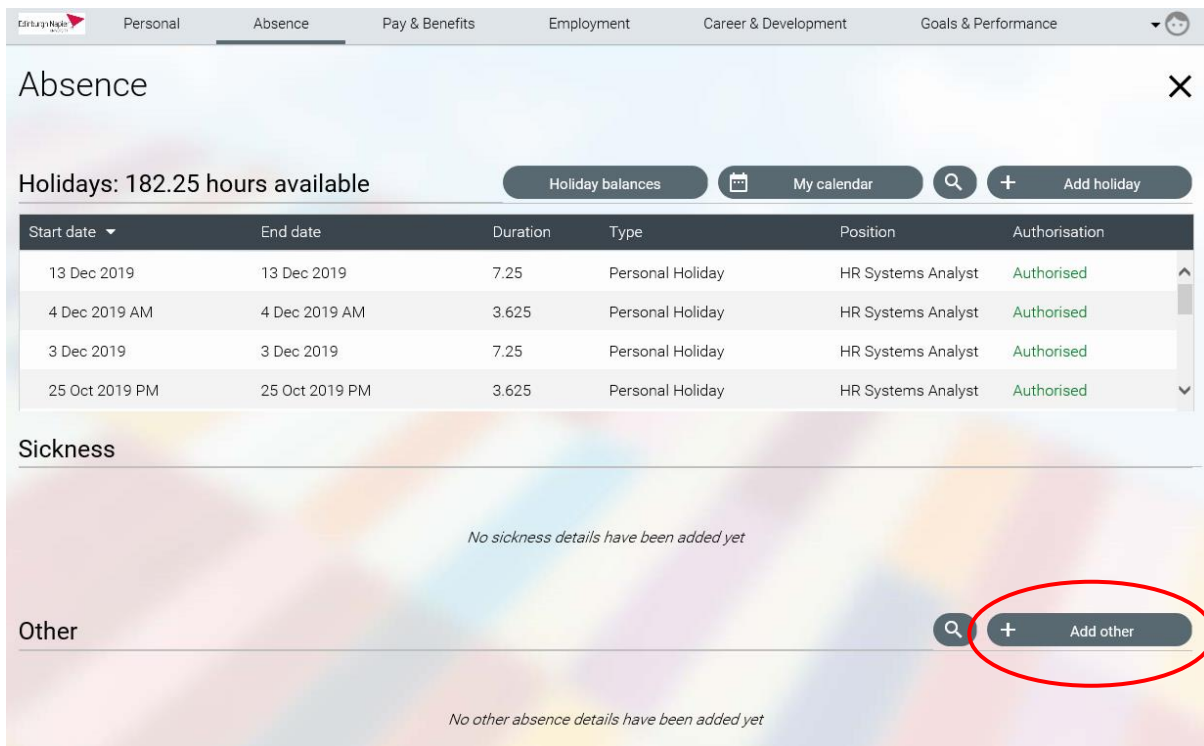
Edinburgh Napier UNIVERSITY Personal Absence Pay & Benefits Employment Career & Development Goals & Performance

Absence

×

Holidays: 182.25 hours available

Holiday balances My calendar + Add holiday

| Start date | End date | Duration | Type | Position | Authorisation |
|---|---|---|---|---|---|
| 13 Dec 2019 | 13 Dec 2019 | 7.25 | Personal Holiday | HR Systems Analyst | Authorised |
| 4 Dec 2019 AM | 4 Dec 2019 AM | 3.625 | Personal Holiday | HR Systems Analyst | Authorised |
| 3 Dec 2019 | 3 Dec 2019 | 7.25 | Personal Holiday | HR Systems Analyst | Authorised |
| 25 Oct 2019 PM | 25 Oct 2019 PM | 3.625 | Personal Holiday | HR Systems Analyst | Authorised |

Sickness

No sickness details have been added yet

Other

+ Add other

No other absence details have been added yet